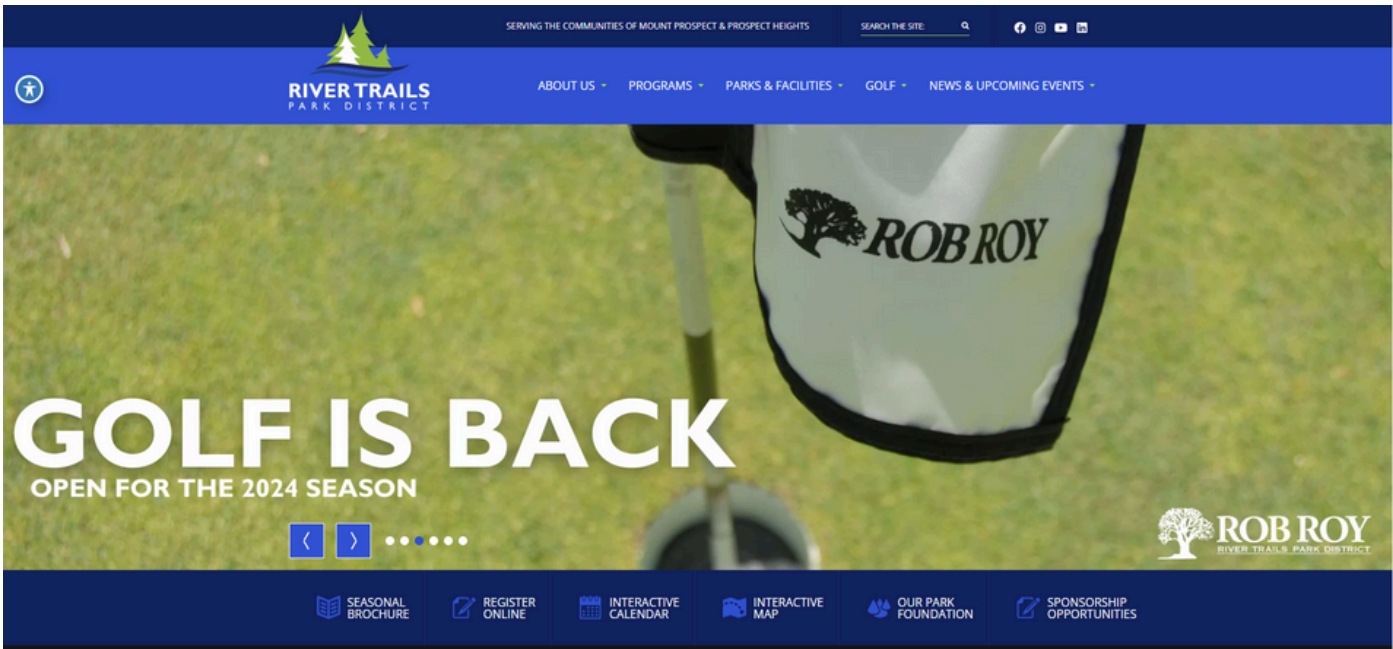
SERVING THE COMMUNITIES OF MOUNT PROSPECT & PROSPECT HEIGHTS

SEARCH THE SITE:

RIVER TRAILS
PARK DISTRICT

ABOUT US PROGRAMS PARKS & FACILITIES GOLF NEWS & UPCOMING EVENTS

ROB ROY

GOLF IS BACK
OPEN FOR THE 2024 SEASON

ROB ROY
RIVER TRAILS PARK DISTRICT

SEASONAL BROCHURE
REGISTER ONLINE
INTERACTIVE CALENDAR
INTERACTIVE MAP
OUR PARK FOUNDATION
SPONSORSHIP OPPORTUNITIES